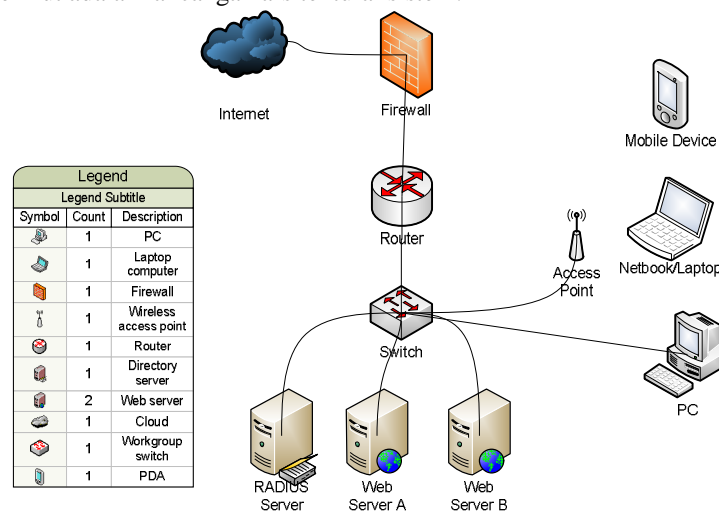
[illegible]

Internet

Firewall

Mobile Device

Legend

Legend Subtitle

| Symbol | Count | Description |
|---|---|---|
| | 1 | PC |
| | 1 | Laptop computer |
| | 1 | Firewall |
| | 1 | Wireless access point |
| | 1 | Router |
| | 1 | Directory server |
| | 2 | Web server |
| | 1 | Cloud |
| | 1 | Workgroup switch |
| | 1 | PDA |

Router

Access Point

Netbook/Laptop

Switch

PC

RADIUS Server

Web Server A

Web Server B